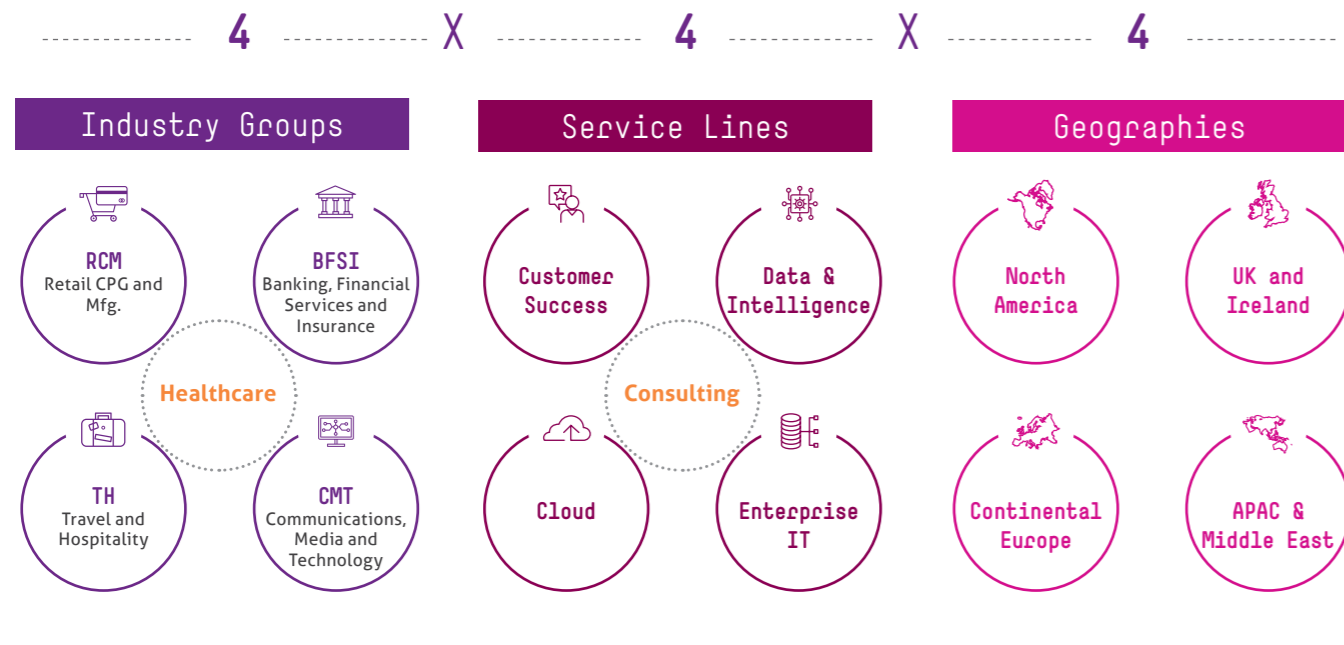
4 X 4 X 4

Industry Groups

RCM
Retail CPG and Mfg.

BFSI
Banking, Financial Services and Insurance

Healthcare

TH
Travel and Hospitality

CMT
Communications, Media and Technology

Service Lines

Customer Success

Data & Intelligence

Consulting

Cloud

Enterprise IT

Geographies

North America

UK and Ireland

Continental Europe

APAC & Middle East